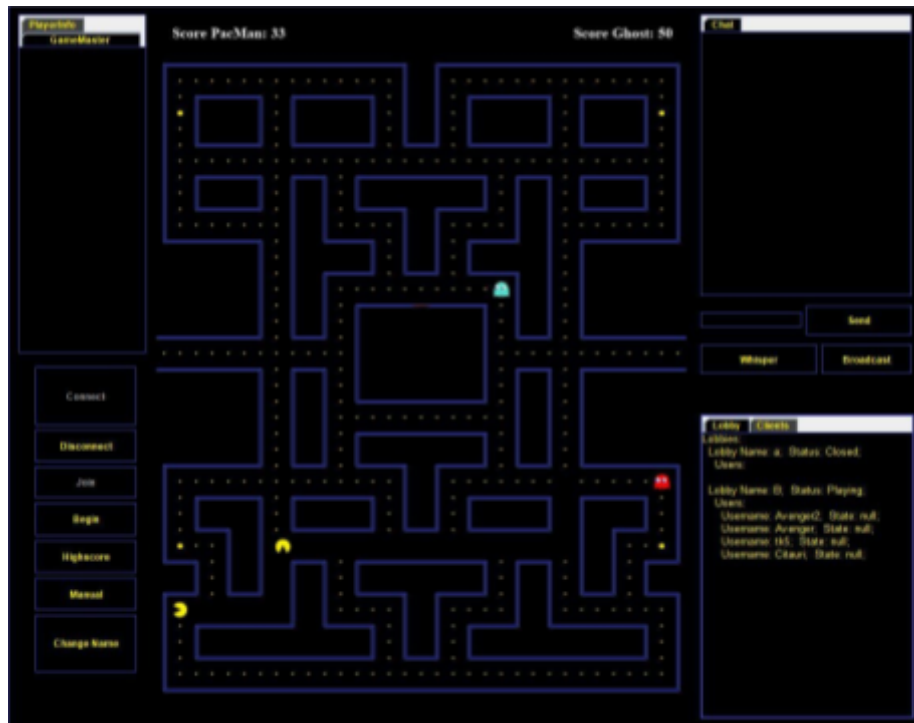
PlayerInfo
GameMaster

Score PacMan: 33

Score Ghost: 50

Chat

Send

Whisper

Broadcast

Connect

Disconnect

Join

Begin

Highscore

Manual

Change Name

Lobby Clients
Lobbies:
Lobby Name: a; Status: Closed;
Users:

Lobby Name: B; Status: Playing;
Users:
Username: Avenger2; State: null;
Username: Avenger; State: null;
Username: tk5; State: null;
Username: Citauri; State: null;